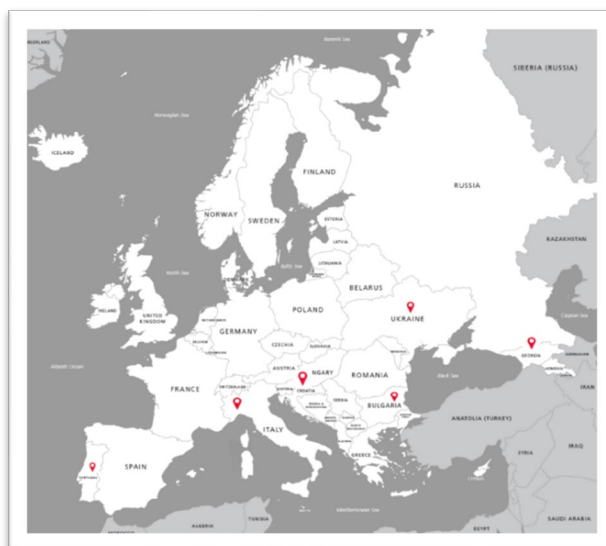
GREENLAND
Barents Sea
SIBERIA (RUSSIA)
Norwegian Sea
ICELAND
FINLAND
RUSSIA
NORWAY
SWEDEN
ESTONIA
KAZAKHSTAN
LATVIA
North Sea
Baltic Sea
LITHUANIA
BELARUS
IRELAND
UNITED KINGDOM
POLAND
NETHERLANDS
GERMANY
UKRAINE
BELGIUM
Caspian Sea
LUXEMBOURG
CZECHIA
SLOVAKIA
GEORGIA
Atlantic Ocean
FRANCE
AUSTRIA
HUNGARY
ROMANIA
SWITZERLAND
SLOVENIA
CROATIA
Black Sea
SERBIA
BULGARIA
ITALY
ANATOLIA (TURKEY)
SPAIN
PORTUGAL
GREECE
SYRIA
IRAQ
Mediterranean Sea
ALGERIA
TUNISIA
EGYPT
SAUDI ARABIA
MOROCCO